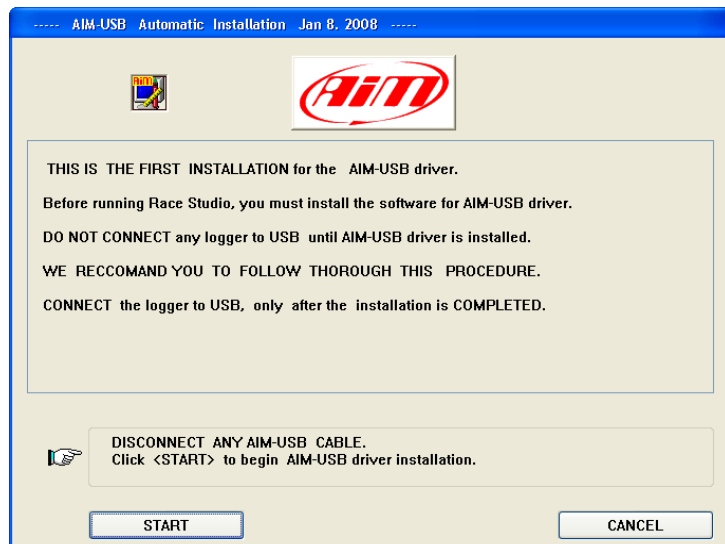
----- AIM-USB Automatic Installation Jan 8. 2008 -----

AiM

THIS IS THE FIRST INSTALLATION for the AIM-USB driver.

Before running Race Studio, you must install the software for AIM-USB driver.

DO NOT CONNECT any logger to USB until AIM-USB driver is installed.

WE RECCOMAND YOU TO FOLLOW THOROUGH THIS PROCEDURE.

CONNECT the logger to USB, only after the installation is COMPLETED.

DISCONNECT ANY AIM-USB CABLE.
Click <START> to begin AIM-USB driver installation.

START

CANCEL